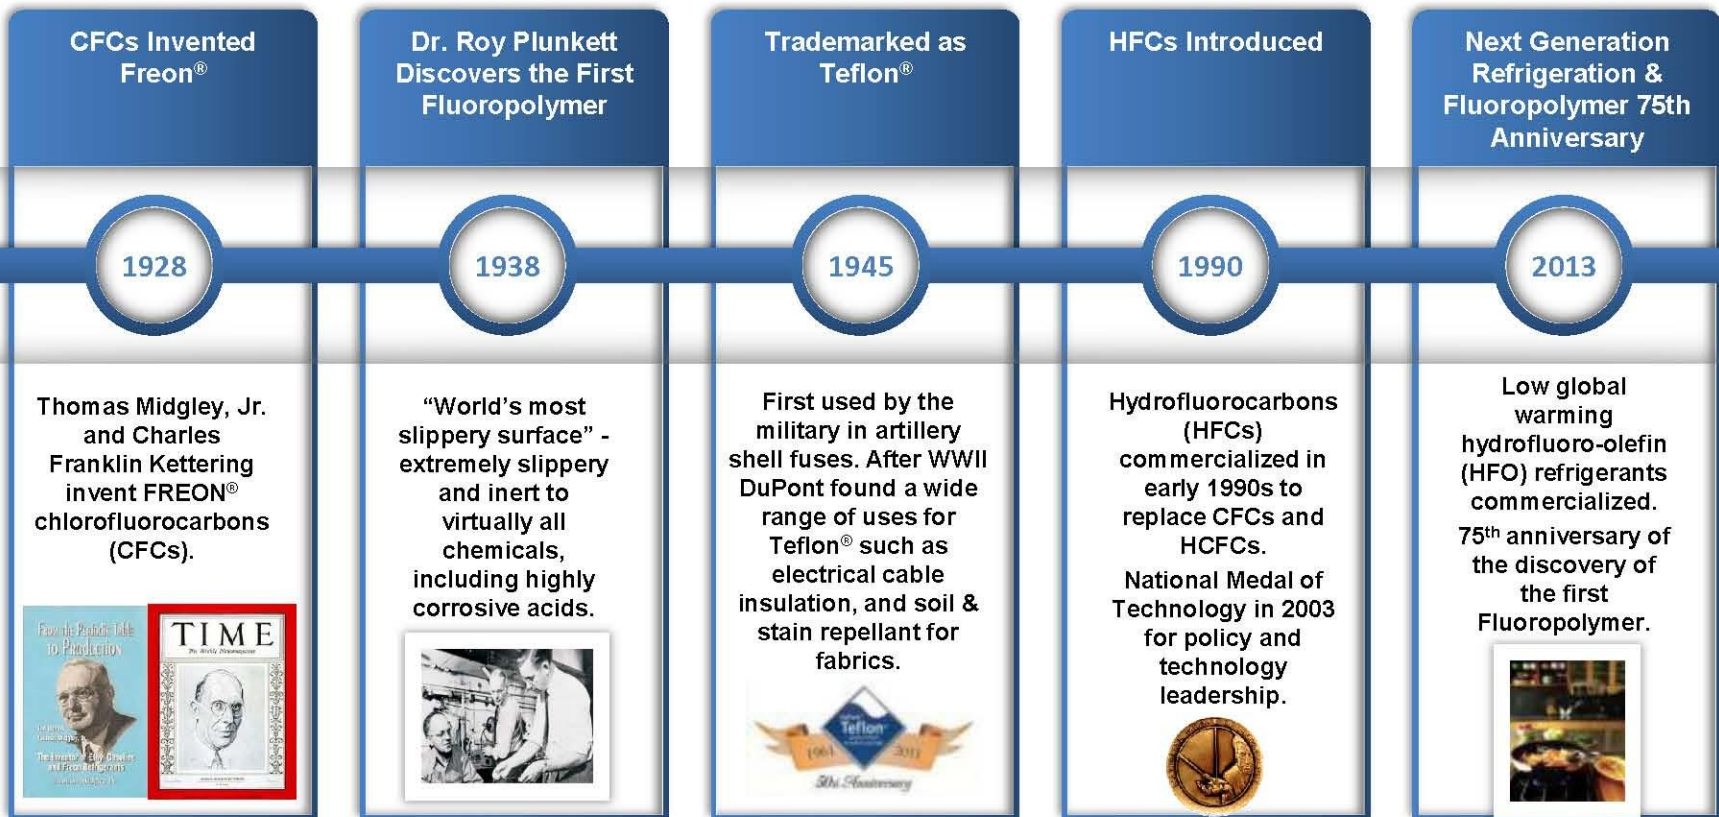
CFCs Invented Freon®

1928

Thomas Midgley, Jr. and Charles Franklin Kettering invent FREON® chlorofluorocarbons (CFCs).

From the Periodic Table to Production

TIME

The Weekly Newsmagazine

Dr. Roy Plunkett Discovers the First Fluoropolymer

1938

“World’s most slippery surface” - extremely slippery and inert to virtually all chemicals, including highly corrosive acids.

Trademarked as Teflon®

1945

First used by the military in artillery shell fuses. After WWII DuPont found a wide range of uses for Teflon® such as electrical cable insulation, and soil & stain repellant for fabrics.

Teflon

1961

2011

50th Anniversary

HFCs Introduced

1990

Hydrofluorocarbons (HFCs) commercialized in early 1990s to replace CFCs and HCFCs.

National Medal of Technology in 2003 for policy and technology leadership.

Next Generation Refrigeration & Fluoropolymer 75th Anniversary

2013

Low global warming hydrofluoro-olefin (HFO) refrigerants commercialized.

75th anniversary of the discovery of the first Fluoropolymer.